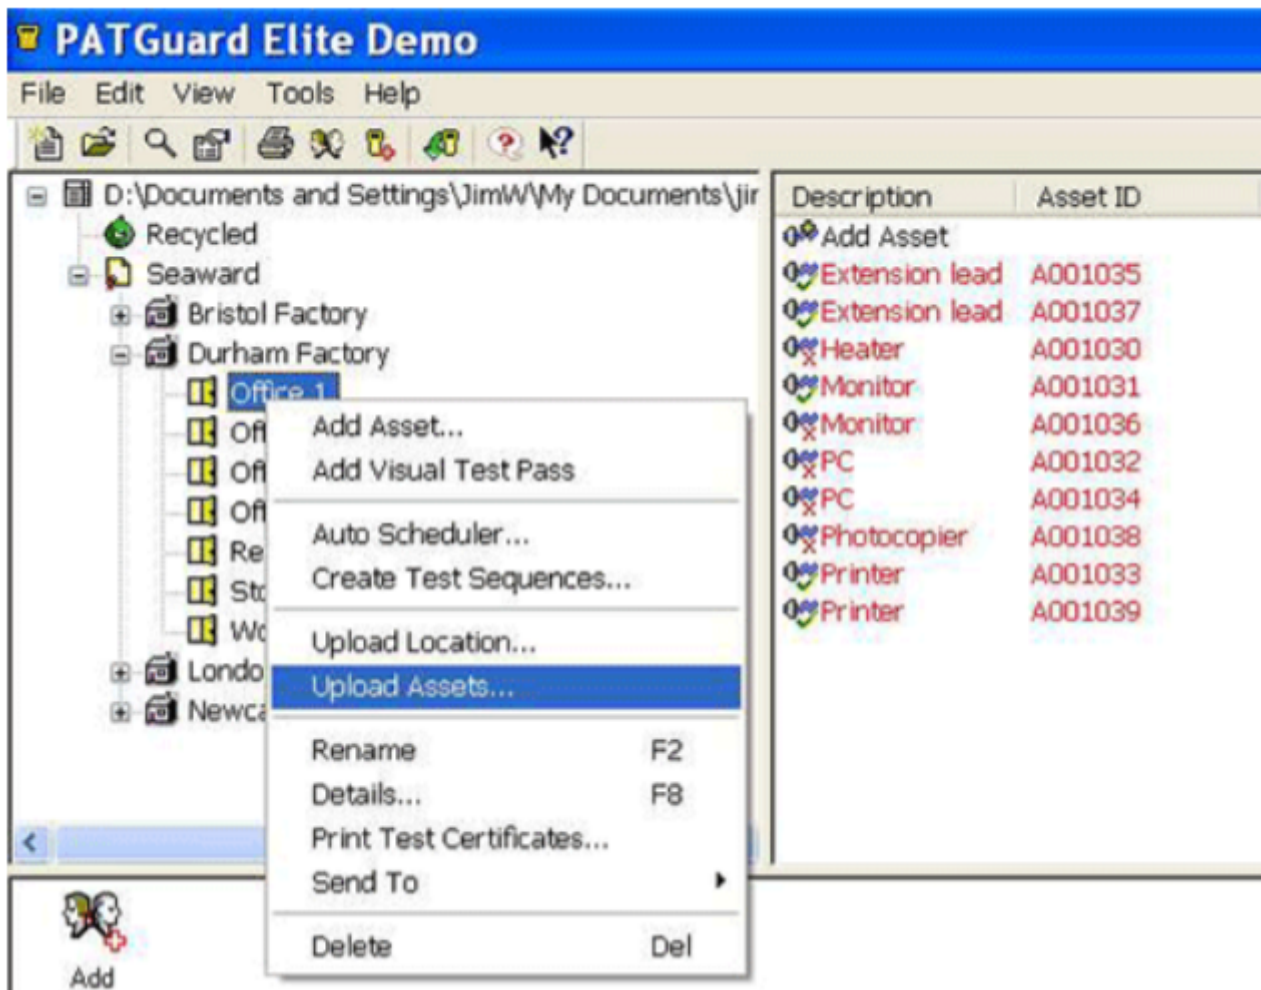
PATGuard Elite Demo

File Edit View Tools Help

D:\Documents and Settings\JimW\My Documents\jir
Recycled
Seaward
Bristol Factory
Durham Factory
Office 1
Of
Of
Of
Re
St
Wo
Londo
Newca

Add Asset...
Add Visual Test Pass
Auto Scheduler...
Create Test Sequences...
Upload Location...
Upload Assets...
Rename F2
Details... F8
Print Test Certificates...
Send To
Delete Del

| Description | Asset ID |
|---|---|
| Add Asset | |
| Extension lead | A001035 |
| Extension lead | A001037 |
| Heater | A001030 |
| Monitor | A001031 |
| Monitor | A001036 |
| PC | A001032 |
| PC | A001034 |
| Photocopier | A001038 |
| Printer | A001033 |
| Printer | A001039 |

Add